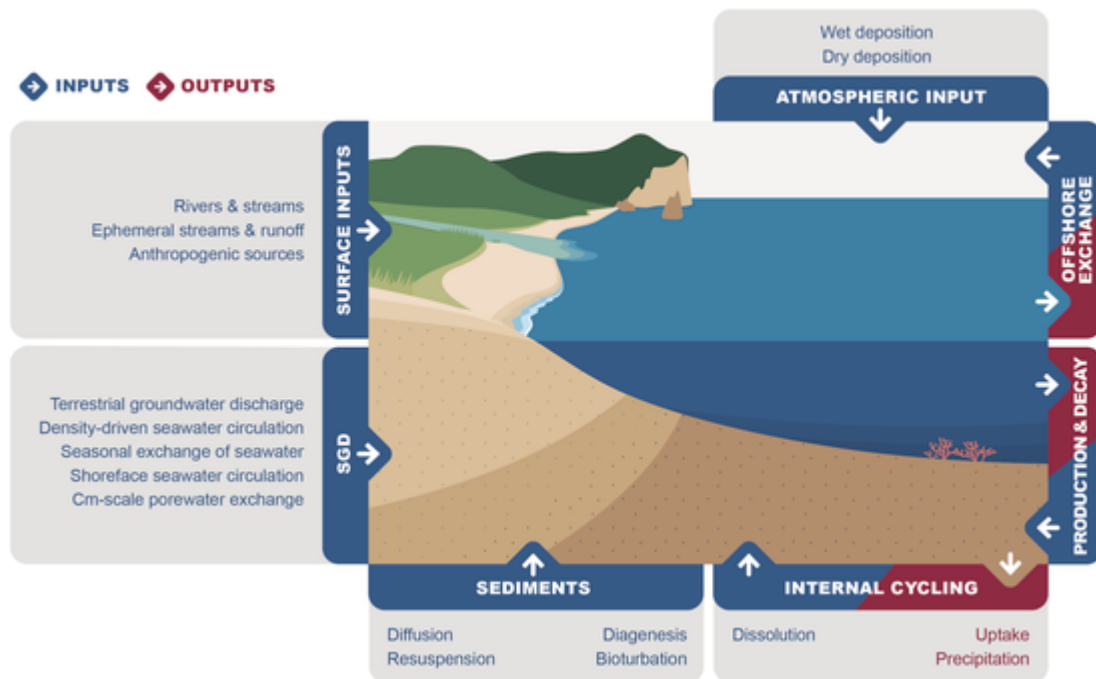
INPUTS OUTPUTS

Wet deposition
Dry deposition

ATMOSPHERIC INPUT

Rivers & streams
Ephemeral streams & runoff
Anthropogenic sources

SURFACE INPUTS

OFFSHORE EXCHANGE

Terrestrial groundwater discharge
Density-driven seawater circulation
Seasonal exchange of seawater
Shoreface seawater circulation
Cm-scale porewater exchange

SGD

PRODUCTION & DECAY

SEDIMENTS

Diffusion
Resuspension
Diagenesis
Bioturbation

INTERNAL CYCLING

Dissolution
Uptake
Precipitation